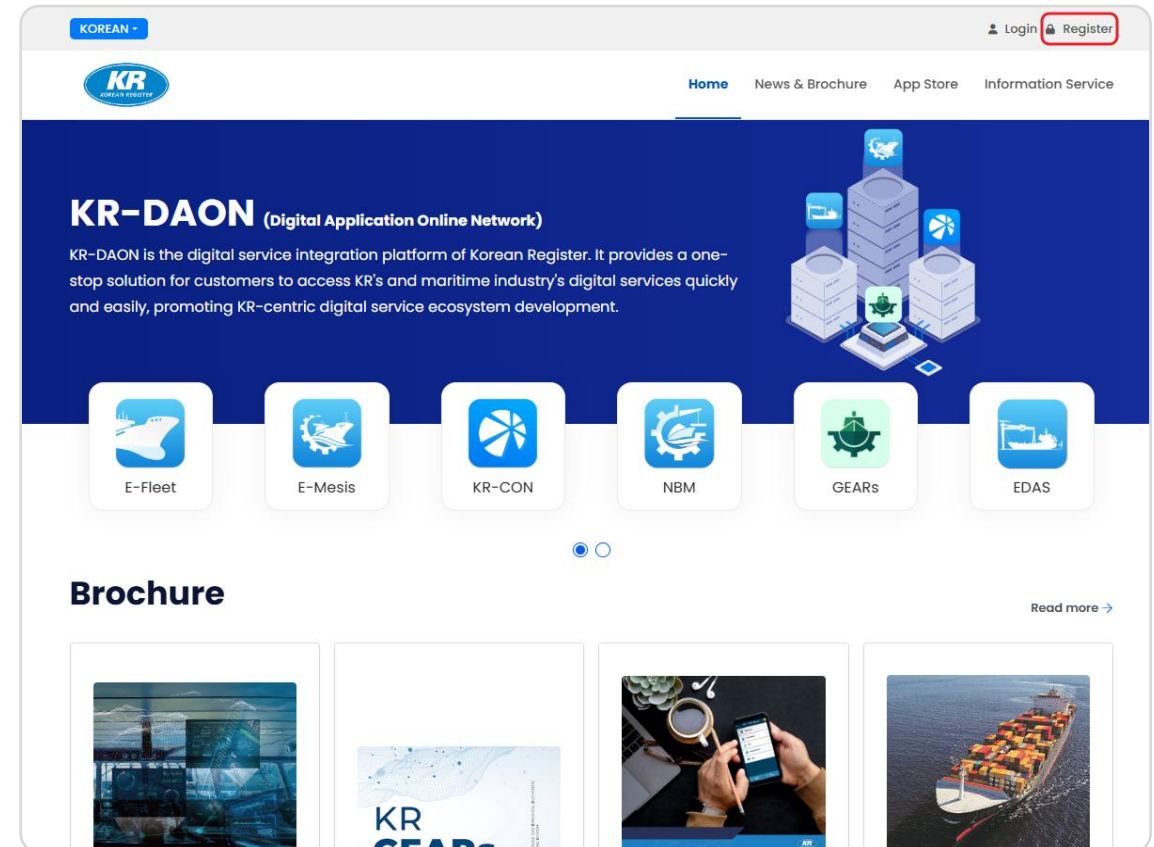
KOREAN ▾

Login Register

KR KOREAN REGISTER

Home News & Brochure App Store Information Service

KR-DAON (Digital Application Online Network)

KR-DAON is the digital service integration platform of Korean Register. It provides a one-stop solution for customers to access KR's and maritime industry's digital services quickly and easily, promoting KR-centric digital service ecosystem development.

E-Fleet

E-Mesis

KR-CON

NBM

GEARs

EDAS

Brochure

Read more →

KR
GEARs

KR